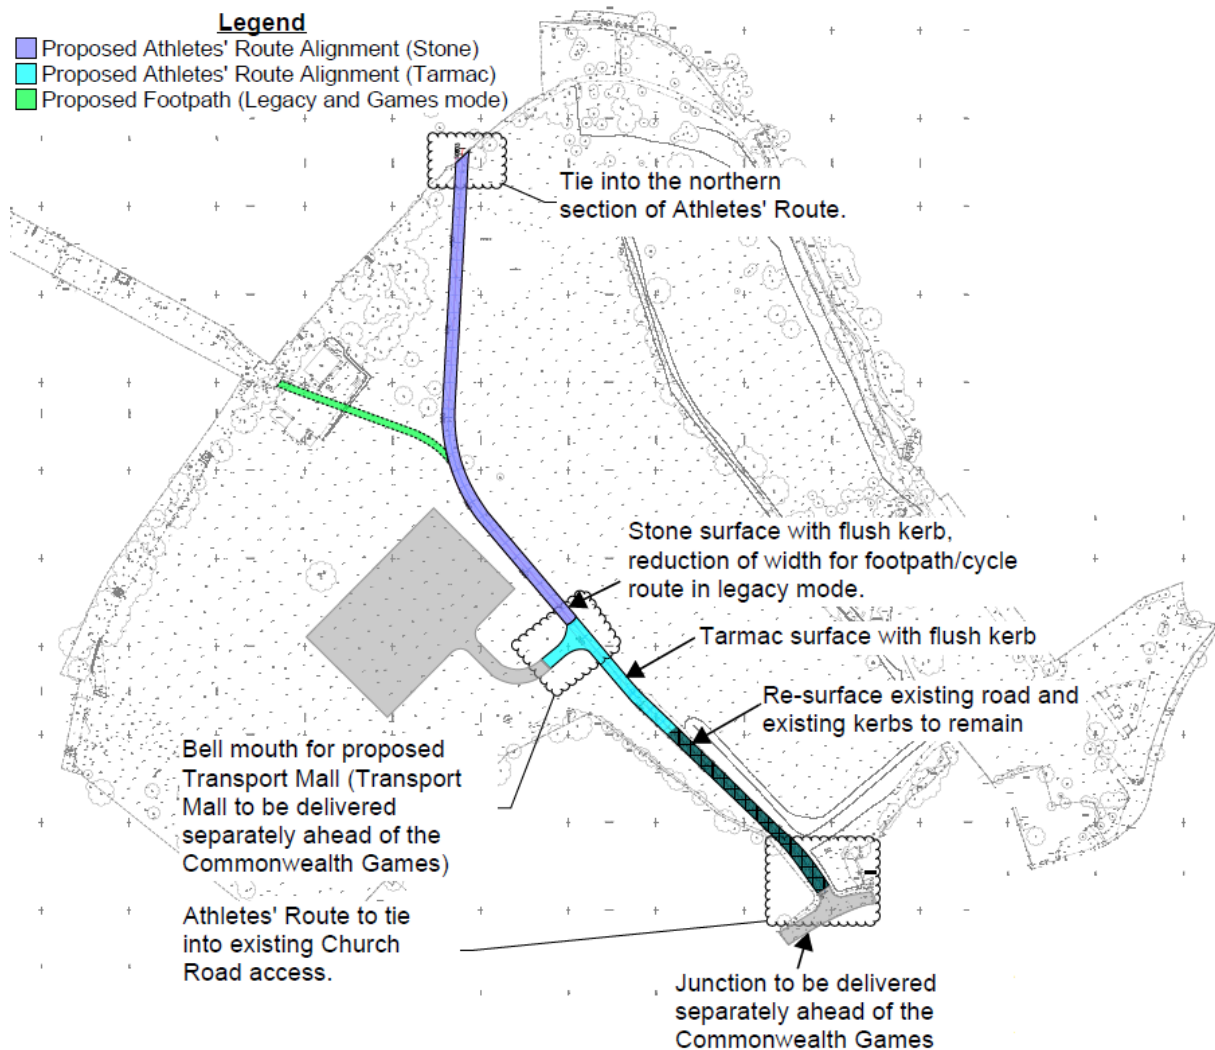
Legend
Proposed Athletes' Route Alignment (Stone)
Proposed Athletes' Route Alignment (Tarmac)
Proposed Footpath (Legacy and Games mode)

Tie into the northern section of Athletes' Route.

Stone surface with flush kerb, reduction of width for footpath/cycle route in legacy mode.

Tarmac surface with flush kerb

Re-surface existing road and existing kerbs to remain

Bell mouth for proposed Transport Mall (Transport Mall to be delivered separately ahead of the Commonwealth Games)

Athletes' Route to tie into existing Church Road access.

Junction to be delivered separately ahead of the Commonwealth Games